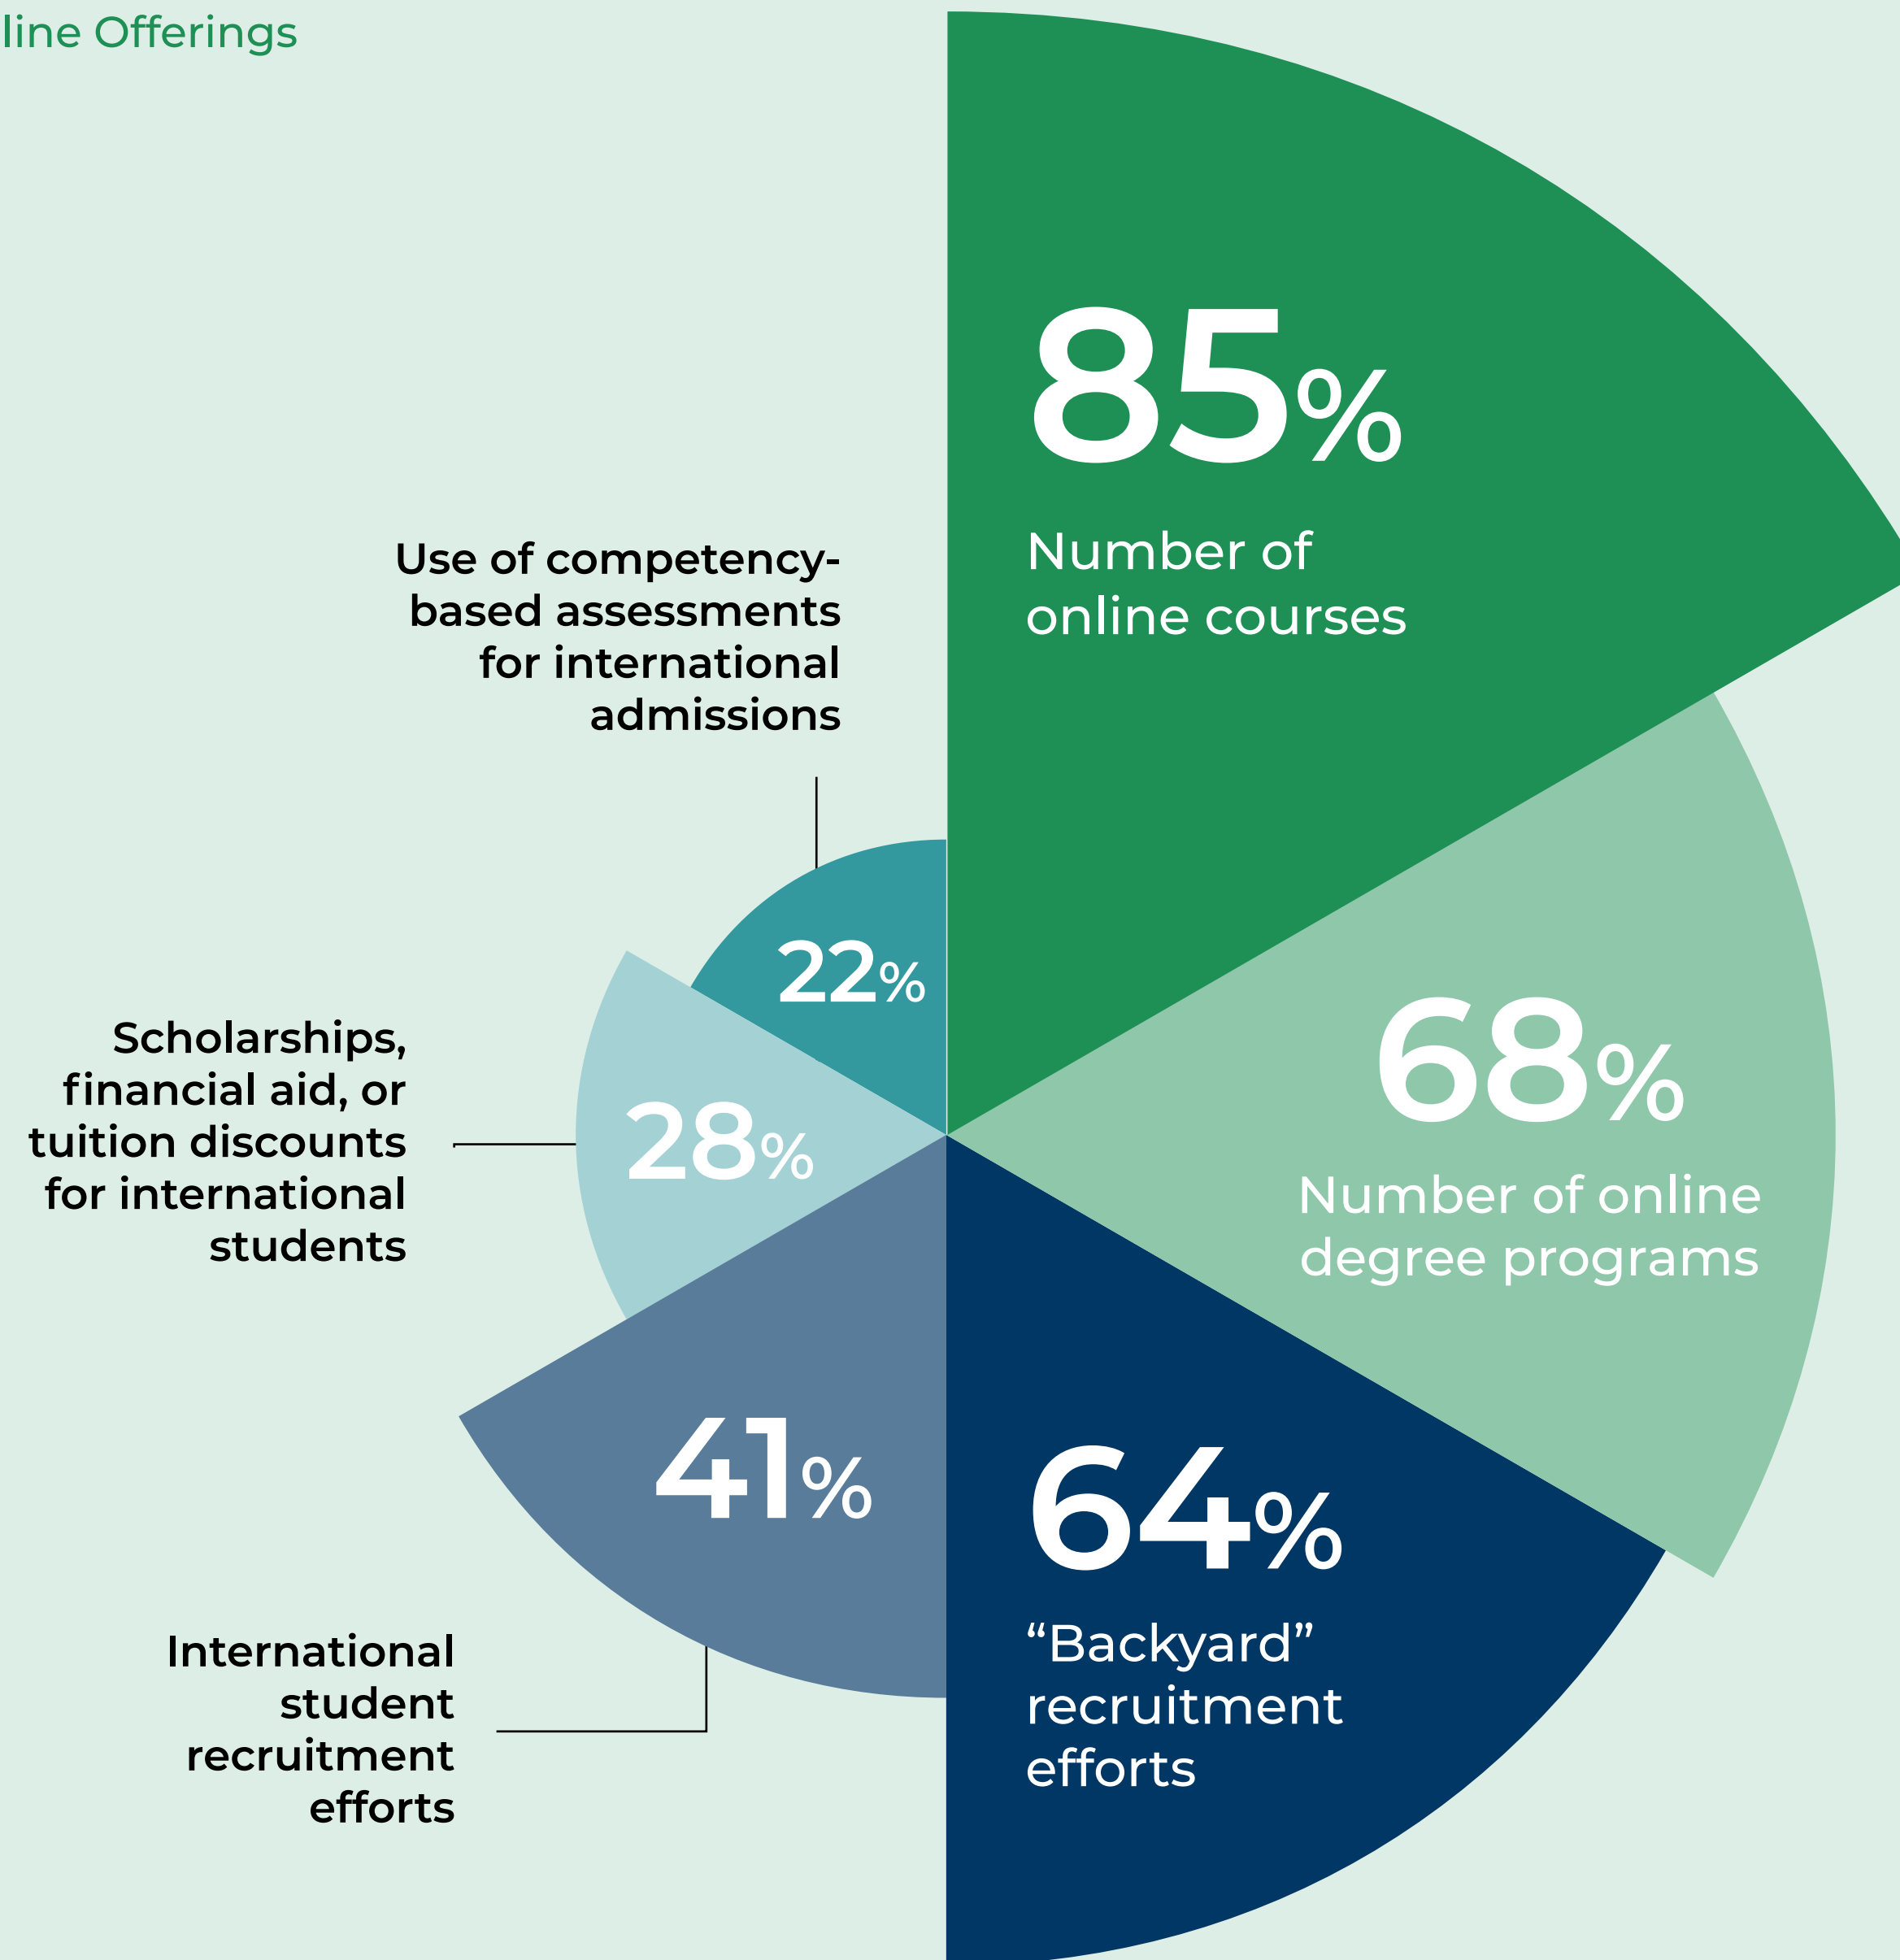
line Offerings

85%
Number of online courses

Use of competency-based assessments for international admissions

22%

Scholarships, financial aid, or tuition discounts for international students

28%

68%
Number of online degree programs

41%

64%
“Backyard” recruitment efforts

International student recruitment efforts